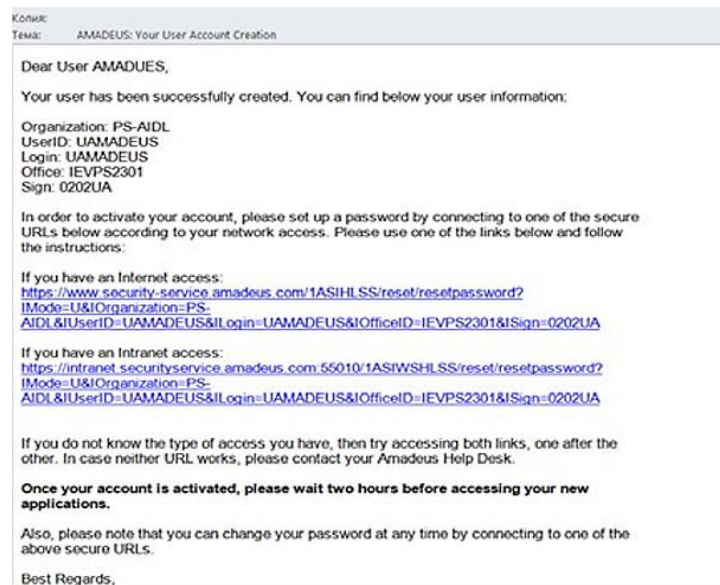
Копия:
Тема: AMADEUS: Your User Account Creation

Dear User AMADUES,

Your user has been successfully created. You can find below your user information:

Organization: PS-AIDL
UserID: UAMADEUS
Login: UAMADEUS
Office: IEVPS2301
Sign: 0202UA

In order to activate your account, please set up a password by connecting to one of the secure URLs below according to your network access. Please use one of the links below and follow the instructions:

If you have an Internet access:
https://www.security-service.amadeus.com/1ASIHLSS/reset/resetpassword?IMode=U&IOrganization=PS-AIDL&IUserID=UAMADEUS&ILogin=UAMADEUS&IOfficeID=IEVPS2301&ISign=0202UA

If you have an Intranet access:
https://intranet.securityservice.amadeus.com:55010/1ASIWSHLSS/reset/resetpassword?IMode=U&IOrganization=PS-AIDL&IUserID=UAMADEUS&ILogin=UAMADEUS&IOfficeID=IEVPS2301&ISign=0202UA

If you do not know the type of access you have, then try accessing both links, one after the other. In case neither URL works, please contact your Amadeus Help Desk.

Once your account is activated, please wait two hours before accessing your new applications.

Also, please note that you can change your password at any time by connecting to one of the above secure URLs.

Best Regards,